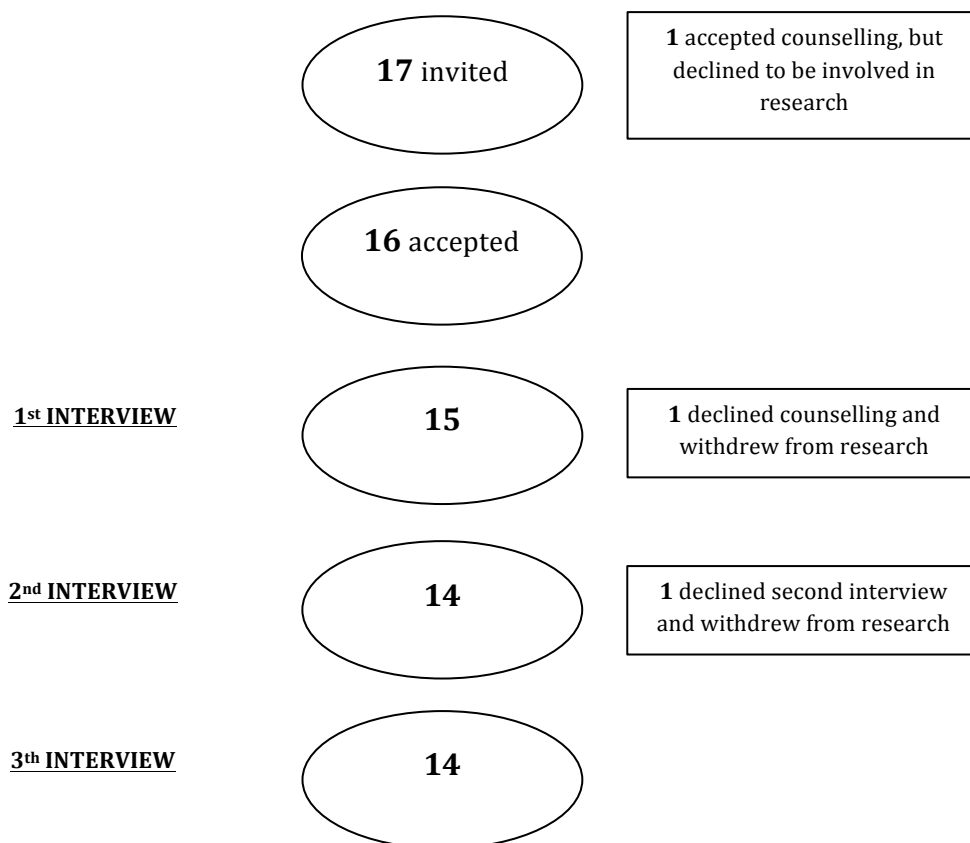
17 invited

1 accepted counselling, but declined to be involved in research

16 accepted

1st INTERVIEW

15

1 declined counselling and withdrew from research

2nd INTERVIEW

14

1 declined second interview and withdrew from research

3th INTERVIEW

14